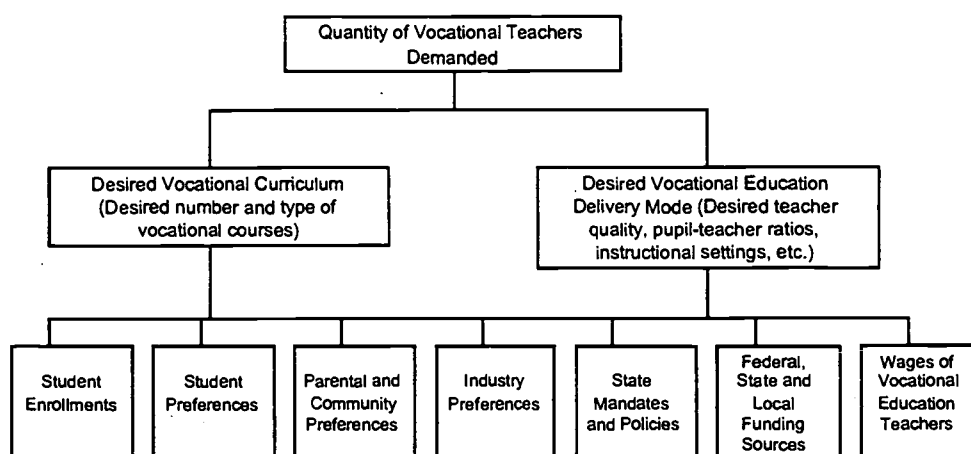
Quantity of Vocational Teachers Demanded

Desired Vocational Curriculum (Desired number and type of vocational courses)

Desired Vocational Education Delivery Mode (Desired teacher quality, pupil-teacher ratios, instructional settings, etc.)

Student Enrollments

Student Preferences

Parental and Community Preferences

Industry Preferences

State Mandates and Policies

Federal, State and Local Funding Sources

Wages of Vocational Education Teachers